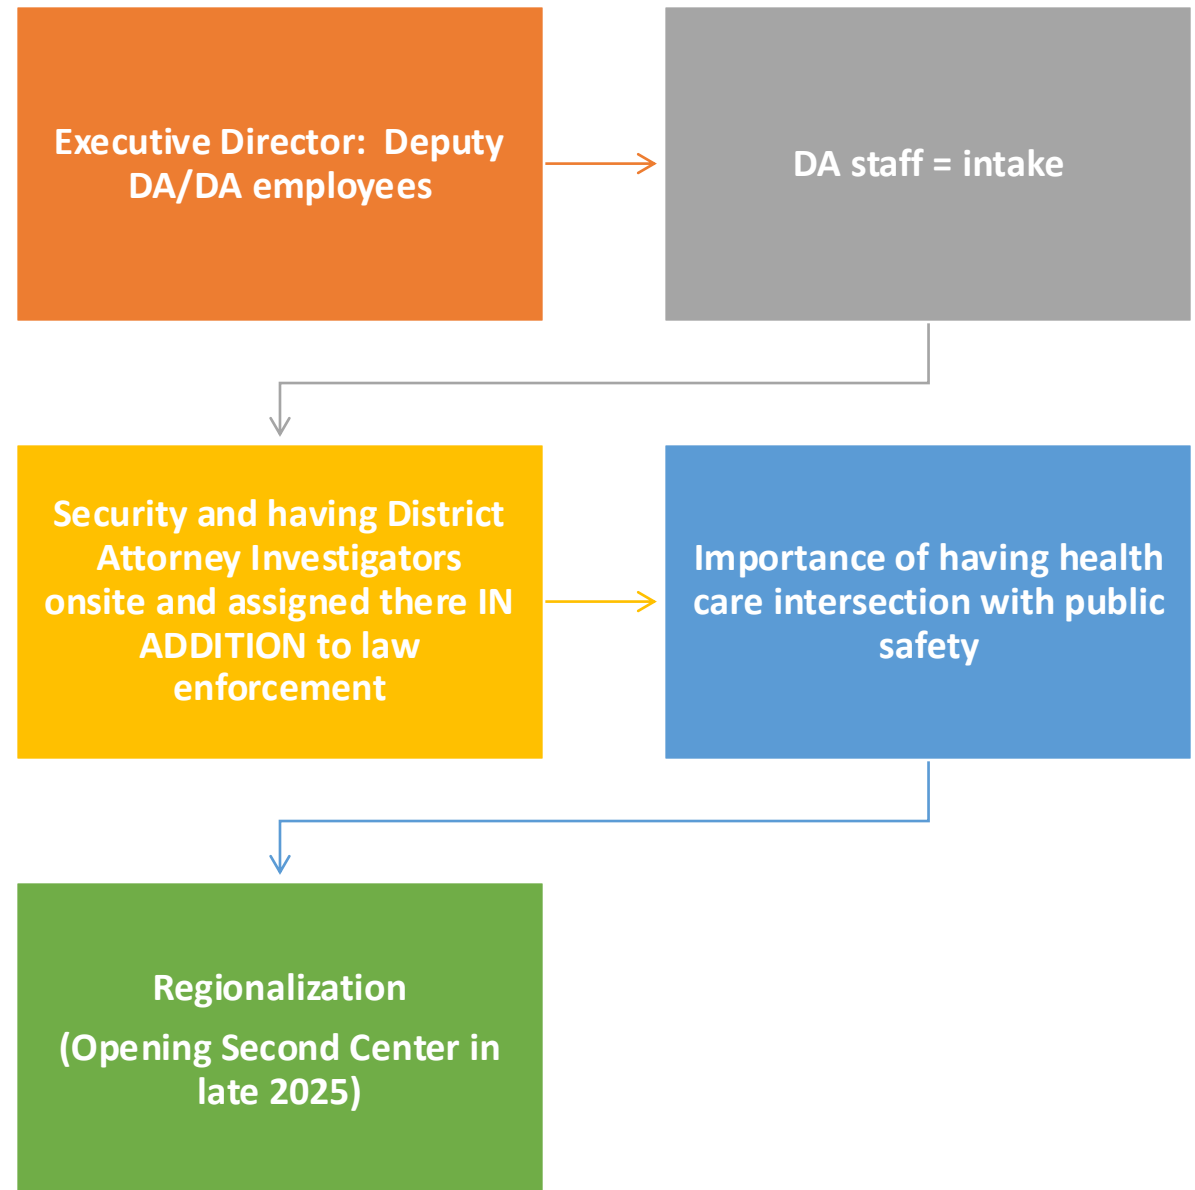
Executive Director: Deputy DA/DA employees

DA staff = intake

Security and having District Attorney Investigators onsite and assigned there IN ADDITION to law enforcement

Importance of having health care intersection with public safety

Regionalization

(Opening Second Center in late 2025)